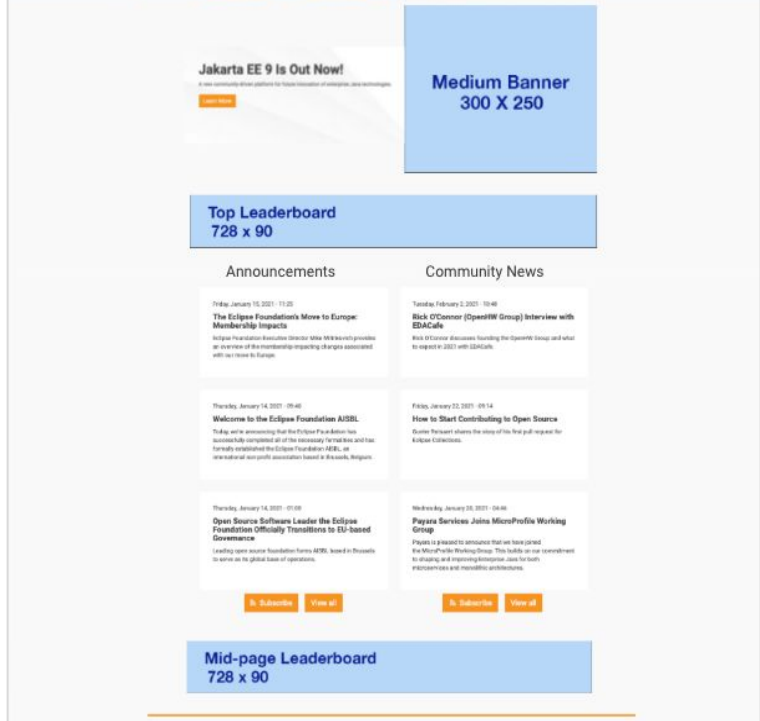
Jakarta EE 9 Is Out Now!

A new community-driven platform for future innovation of enterprise Java technologies.

Learn More

Medium Banner
300 X 250

Top Leaderboard
728 x 90

Announcements

Friday, January 15, 2021 - 11:25

The Eclipse Foundation's Move to Europe: Membership Impacts

Eclipse Foundation Executive Director Mike Milinkovich provides an overview of the membership-impacting changes associated with our move to Europe.

Thursday, January 14, 2021 - 09:40

Welcome to the Eclipse Foundation AISBL

Today, we're announcing that the Eclipse Foundation has successfully completed all of the necessary formalities and has formally established the Eclipse Foundation AISBL, an international non-profit association based in Brussels, Belgium.

Thursday, January 14, 2021 - 01:00

Open Source Software Leader the Eclipse Foundation Officially Transitions to EU-based Governance

Leading open source foundation forms AISBL based in Brussels to serve as its global base of operations.

Subscribe View all

Community News

Tuesday, February 2, 2021 - 10:48

Rick O'Connor (OpenHW Group) Interview with EDACafe

Rick O'Connor discusses founding the OpenHW Group and what to expect in 2021 with EDACafe.

Friday, January 22, 2021 - 09:14

How to Start Contributing to Open Source

Dexter Tenisert shares the story of his first pull request for Eclipse Collections.

Wednesday, January 20, 2021 - 04:46

Payara Services Joins MicroProfile Working Group

Payara is pleased to announce that we have joined the MicroProfile Working Group. This builds on our commitment to shaping and improving Enterprise Java for both microservices and monolithic architectures.

Subscribe View all

Mid-page Leaderboard
728 x 90